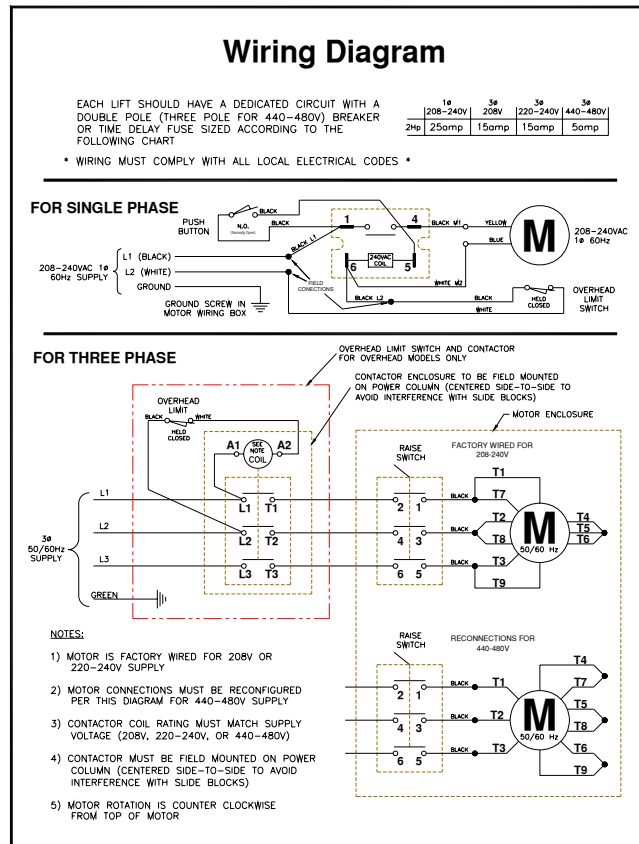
Wiring Diagram

EACH LIFT SHOULD HAVE A DEDICATED CIRCUIT WITH A DOUBLE POLE (THREE POLE FOR 440–480V) BREAKER OR TIME DELAY FUSE SIZED ACCORDING TO THE FOLLOWING CHART

|  | 1ø 208–240V | 3ø 208V | 3ø 220–240V | 3ø 440–480V |
|---|---|---|---|---|
| 2Hp | 25amp | 15amp | 15amp | 5amp |

* WIRING MUST COMPLY WITH ALL LOCAL ELECTRICAL CODES *

FOR SINGLE PHASE

PUSH BUTTON
N.O. (Normally Open)
BLACK
BLACK
1
4
BLACK M1
YELLOW
BLUE
M
208–240VAC 1ø 60Hz
BLACK L1
240VAC COIL
6
5
208–240VAC 1ø 60Hz SUPPLY
L1 (BLACK)
L2 (WHITE)
GROUND
FIELD CONECTIONS
WHITE M2
BLACK L2
BLACK
HELD CLOSED
WHITE
OVERHEAD LIMIT SWITCH
GROUND SCREW IN MOTOR WIRING BOX

FOR THREE PHASE

OVERHEAD LIMIT SWITCH AND CONTACTOR FOR OVERHEAD MODELS ONLY
CONTACTOR ENCLOSURE TO BE FIELD MOUNTED ON POWER COLUMN (CENTERED SIDE–TO–SIDE TO AVOID INTERFERENCE WITH SLIDE BLOCKS)
MOTOR ENCLOSURE

OVERHEAD LIMIT
BLACK
WHITE
HELD CLOSED
A1
SEE NOTE COIL
A2
RAISE SWITCH
FACTORY WIRED FOR 208-240V
L1
L1 T1
2 1
BLACK
T1
T7
L2
L2 T2
4 3
BLACK
T2
T8
M
50/60 Hz
T4
T5
T6
3ø 50/60Hz SUPPLY
L3
L3 T3
6 5
BLACK
T3
T9
GREEN

NOTES:

1) MOTOR IS FACTORY WIRED FOR 208V OR 220–240V SUPPLY

2) MOTOR CONNECTIONS MUST BE RECONFIGURED PER THIS DIAGRAM FOR 440–480V SUPPLY

3) CONTACTOR COIL RATING MUST MATCH SUPPLY VOLTAGE (208V, 220–240V, OR 440–480V)

4) CONTACTOR MUST BE FIELD MOUNTED ON POWER COLUMN (CENTERED SIDE–TO–SIDE TO AVOID INTERFERENCE WITH SLIDE BLOCKS)

5) MOTOR ROTATION IS COUNTER CLOCKWISE FROM TOP OF MOTOR

RAISE SWITCH
RECONNECTIONS FOR 440-480V
2 1
BLACK
T1
T4
T7
4 3
BLACK
T2
M
50/60 Hz
T5
T8
6 5
BLACK
T3
T6
T9